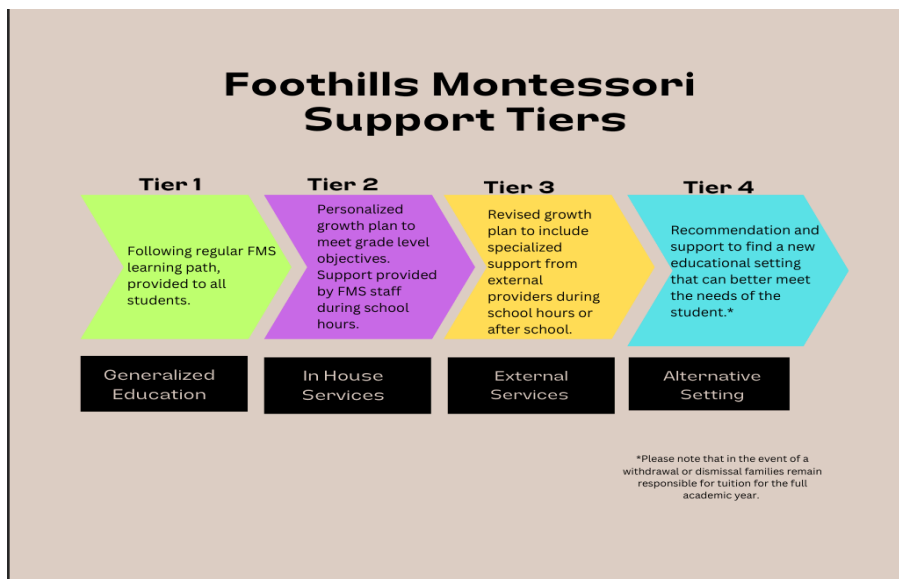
Foothills Montessori Support Tiers

Tier 1

Following regular FMS learning path, provided to all students.

Generalized Education

Tier 2

Personalized growth plan to meet grade level objectives. Support provided by FMS staff during school hours.

In House Services

Tier 3

Revised growth plan to include specialized support from external providers during school hours or after school.

External Services

Tier 4

Recommendation and support to find a new educational setting that can better meet the needs of the student.*

Alternative Setting

*Please note that in the event of a withdrawal or dismissal families remain responsible for tuition for the full academic year.